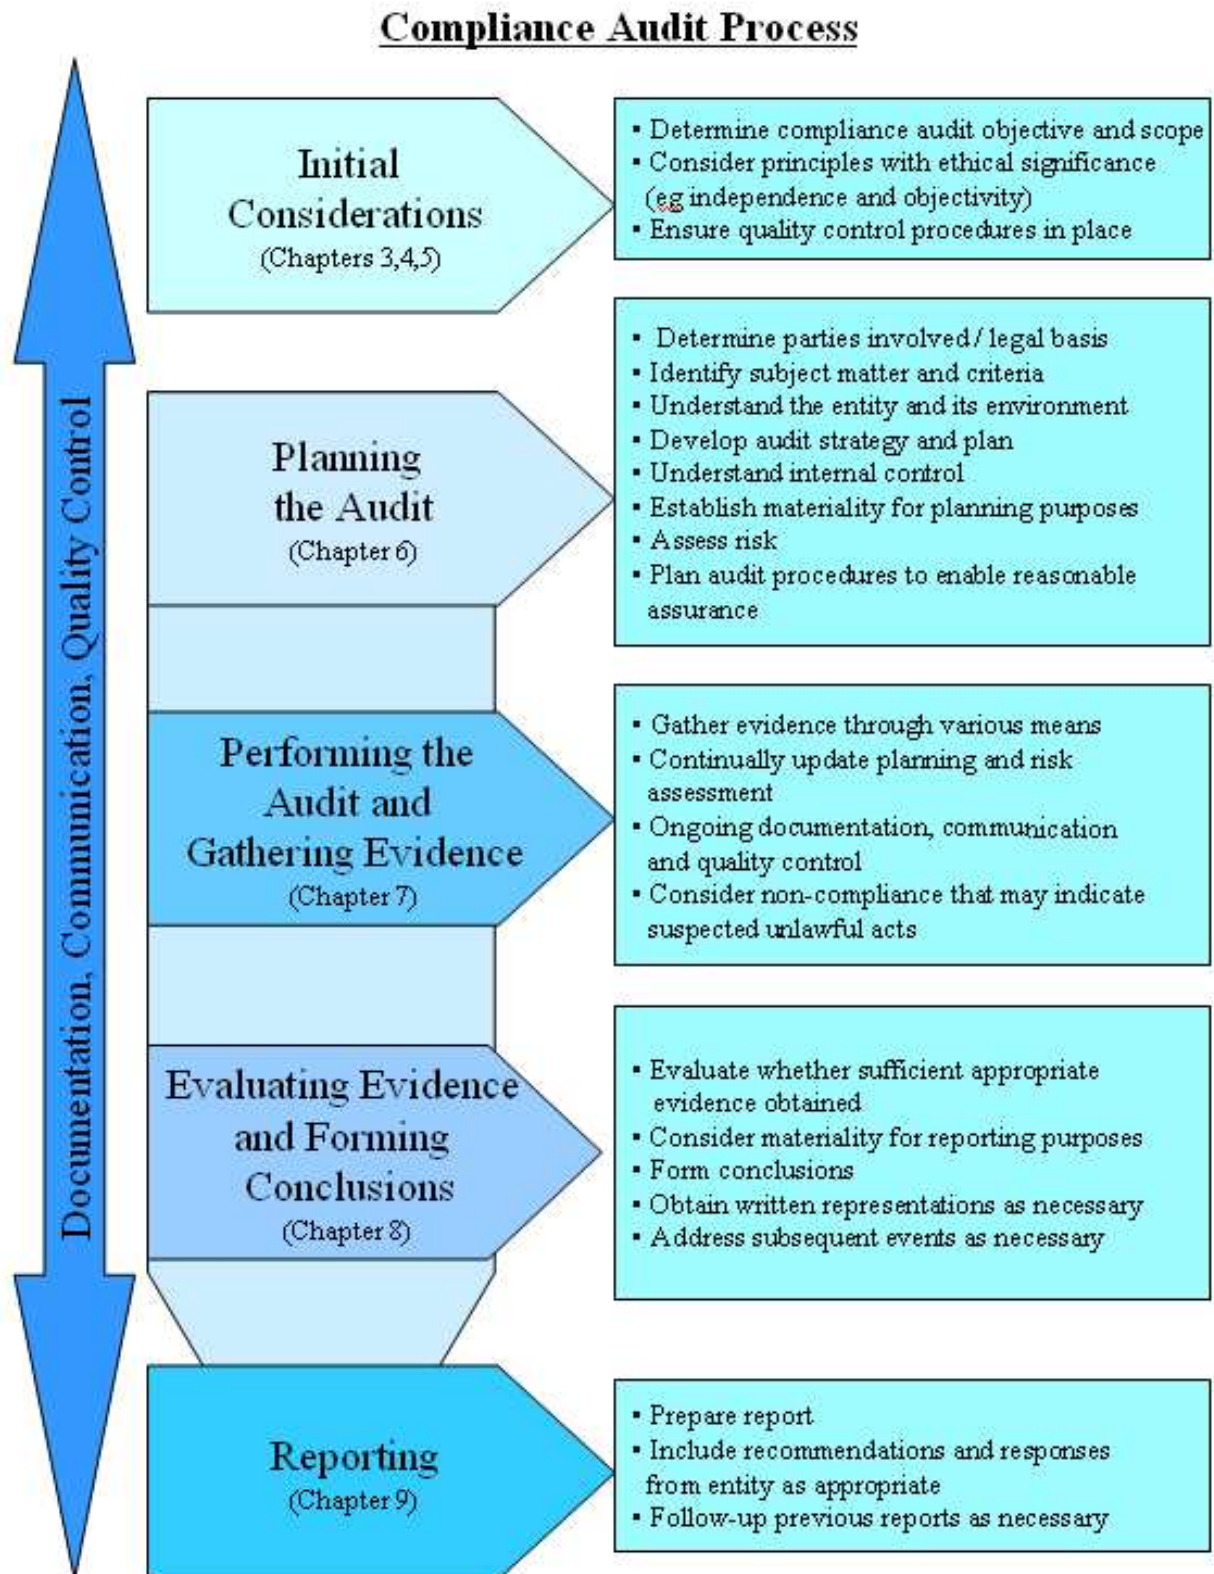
Compliance Audit Process

Documentation, Communication, Quality Control

Initial Considerations
(Chapters 3,4,5)

- Determine compliance audit objective and scope
- Consider principles with ethical significance (eg independence and objectivity)
- Ensure quality control procedures in place

Planning the Audit
(Chapter 6)

- Determine parties involved / legal basis
- Identify subject matter and criteria
- Understand the entity and its environment
- Develop audit strategy and plan
- Understand internal control
- Establish materiality for planning purposes
- Assess risk
- Plan audit procedures to enable reasonable assurance

Performing the Audit and Gathering Evidence
(Chapter 7)

- Gather evidence through various means
- Continually update planning and risk assessment
- Ongoing documentation, communication and quality control
- Consider non-compliance that may indicate suspected unlawful acts

Evaluating Evidence and Forming Conclusions
(Chapter 8)

- Evaluate whether sufficient appropriate evidence obtained
- Consider materiality for reporting purposes
- Form conclusions
- Obtain written representations as necessary
- Address subsequent events as necessary

Reporting
(Chapter 9)

- Prepare report
- Include recommendations and responses from entity as appropriate
- Follow-up previous reports as necessary